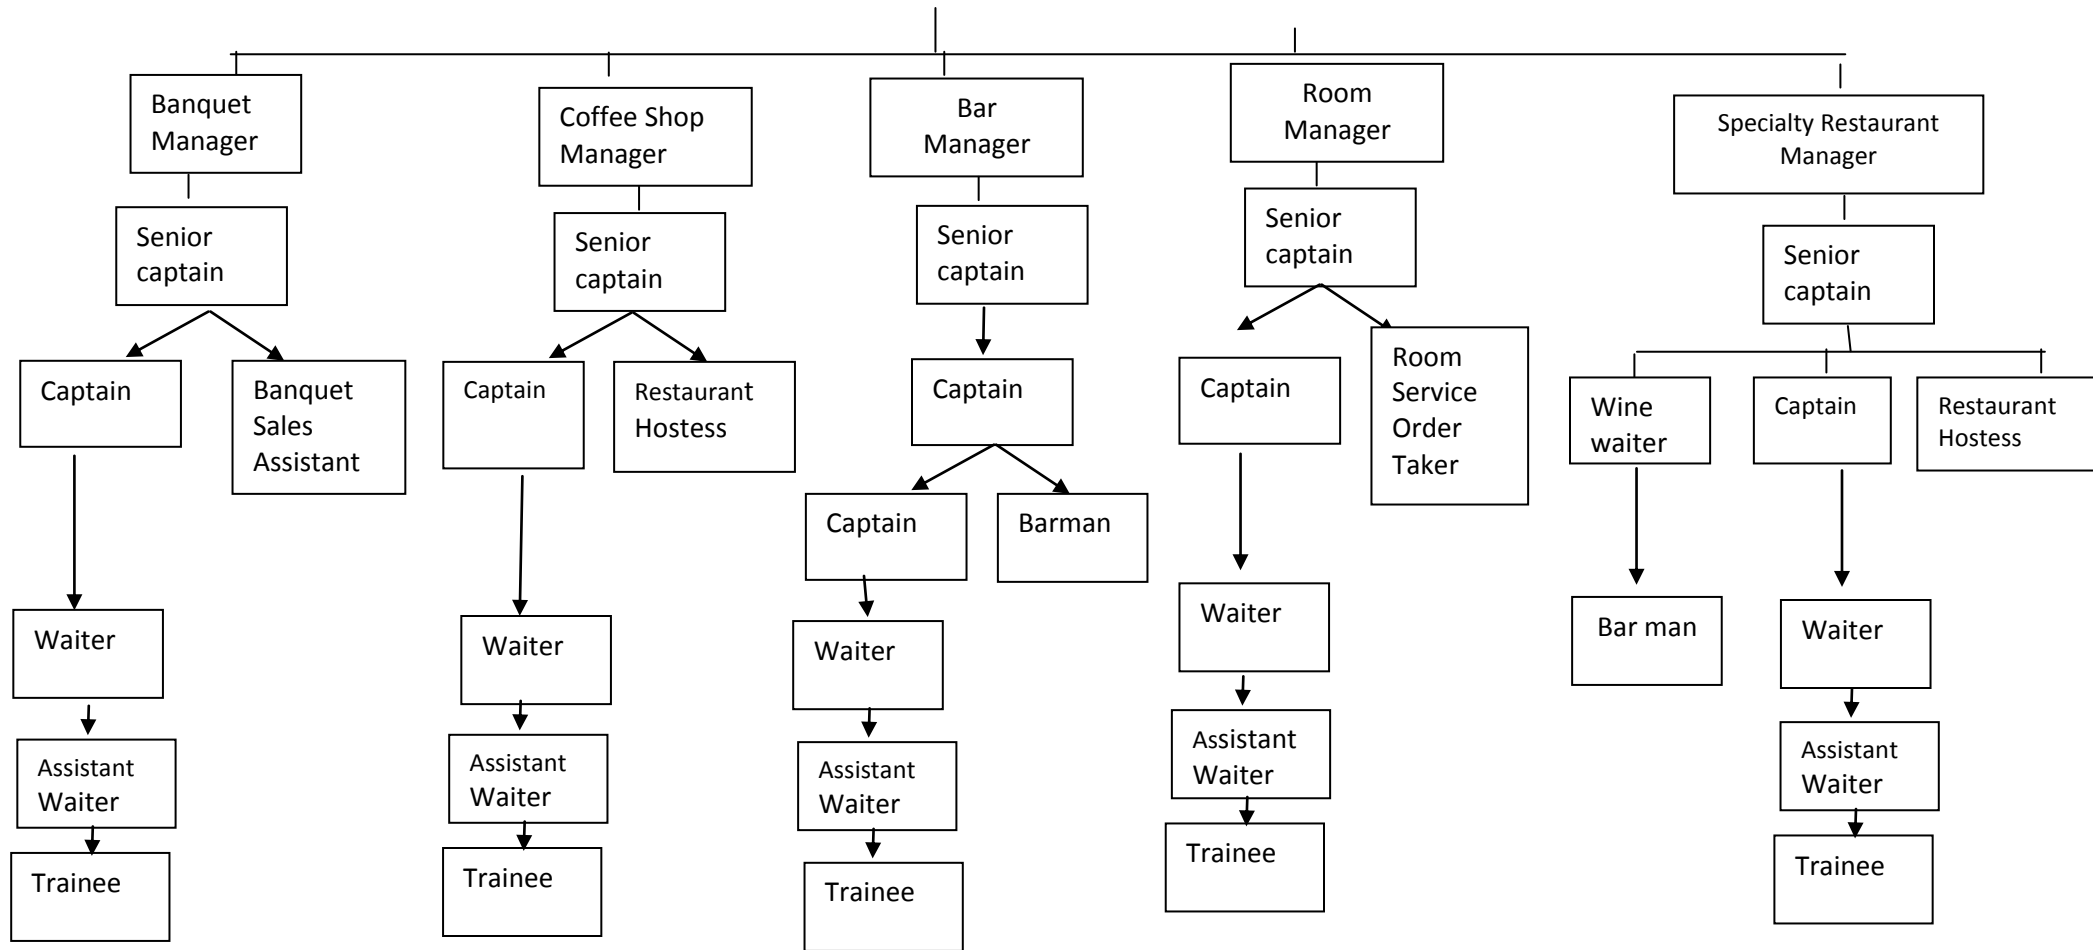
Banquet Manager

Senior captain

Captain

Banquet Sales Assistant

Waiter

Assistant Waiter

Trainee

Coffee Shop Manager

Senior captain

Captain

Restaurant Hostess

Waiter

Assistant Waiter

Trainee

Bar Manager

Senior captain

Captain

Captain

Barman

Waiter

Assistant Waiter

Trainee

Room Manager

Senior captain

Captain

Room Service Order Taker

Waiter

Assistant Waiter

Trainee

Specialty Restaurant Manager

Senior captain

Wine waiter

Captain

Restaurant Hostess

Bar man

Waiter

Assistant Waiter

Trainee